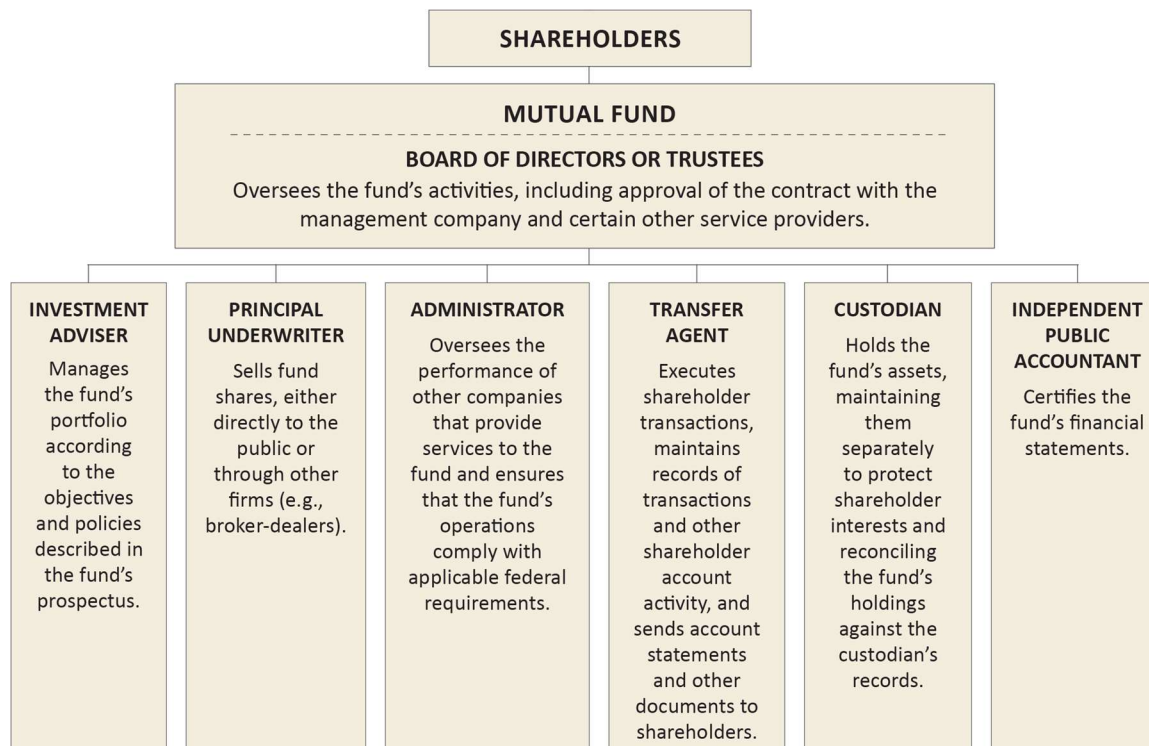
SHAREHOLDERS

MUTUAL FUND

BOARD OF DIRECTORS OR TRUSTEES

Oversees the fund's activities, including approval of the contract with the management company and certain other service providers.

INVESTMENT ADVISER

Manages the fund's portfolio according to the objectives and policies described in the fund's prospectus.

PRINCIPAL UNDERWRITER

Sells fund shares, either directly to the public or through other firms (e.g., broker-dealers).

ADMINISTRATOR

Oversees the performance of other companies that provide services to the fund and ensures that the fund's operations comply with applicable federal requirements.

TRANSFER AGENT

Executes shareholder transactions, maintains records of transactions and other shareholder account activity, and sends account statements and other documents to shareholders.

CUSTODIAN

Holds the fund's assets, maintaining them separately to protect shareholder interests and reconciling the fund's holdings against the custodian's records.

INDEPENDENT PUBLIC ACCOUNTANT

Certifies the fund's financial statements.